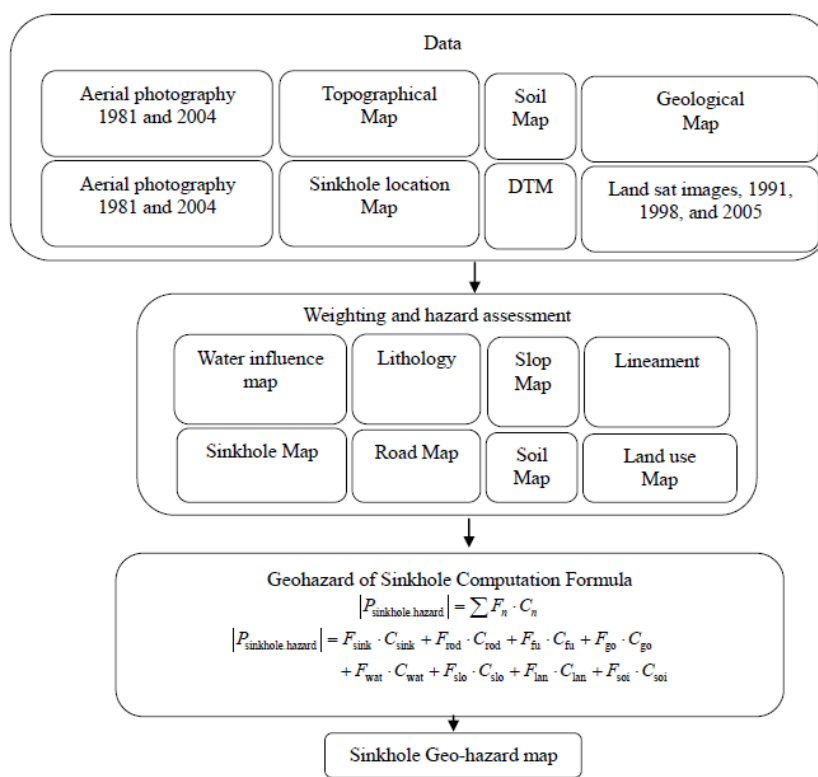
Data

Aerial photography 1981 and 2004

Topographical Map

Soil Map

Geological Map

Aerial photography 1981 and 2004

Sinkhole location Map

DTM

Land sat images, 1991, 1998, and 2005

Weighting and hazard assessment

Water influence map

Lithology

Slop Map

Lineament

Sinkhole Map

Road Map

Soil Map

Land use Map

Geohazard of Sinkhole Computation Formula

$\left|P_{\text{sinkhole hazard}}\right| = \sum F_n \cdot C_n$

$\left|P_{\text{sinkhole hazard}}\right| = F_{\text{sink}} \cdot C_{\text{sink}} + F_{\text{rod}} \cdot C_{\text{rod}} + F_{\text{fu}} \cdot C_{\text{fu}} + F_{\text{go}} \cdot C_{\text{go}} + F_{\text{wat}} \cdot C_{\text{wat}} + F_{\text{slo}} \cdot C_{\text{slo}} + F_{\text{lan}} \cdot C_{\text{lan}} + F_{\text{soi}} \cdot C_{\text{soi}}$

Sinkhole Geo-hazard map